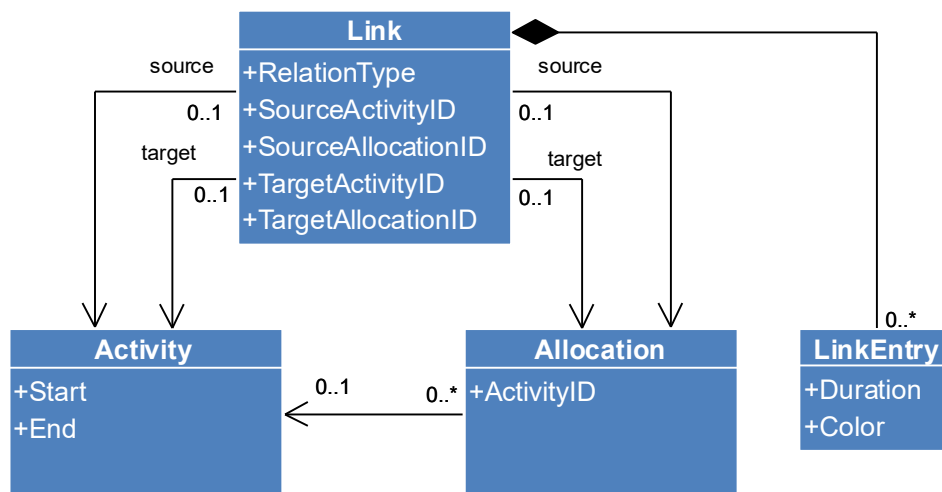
Link
+RelationType
+SourceActivityID
+SourceAllocationID
+TargetActivityID
+TargetAllocationID

source
0..1
target
0..1

source
0..1
target
0..1

0..*

Activity
+Start
+End

0..1
0..*

Allocation
+ActivityID

LinkEntry
+Duration
+Color